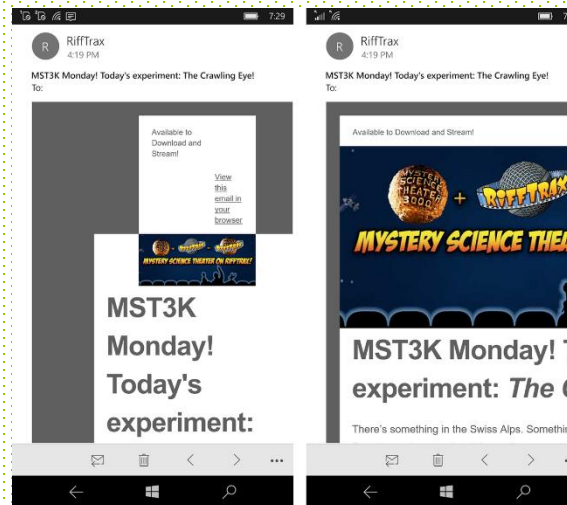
7:29

R RiffTrax
4:19 PM

MST3K Monday! Today's experiment: The Crawling Eye!
To:

Available to Download and Stream!

View this email in your browser

MYSTERY SCIENCE THEATER ON RIFFTRAX!

MST3K Monday! Today's experiment:

R RiffTrax
4:19 PM

MST3K Monday! Today's experiment: The Crawling Eye!
To:

Available to Download and Stream!

MYSTERY SCIENCE THEATER 3000 + RIFFTRAX

MYSTERY SCIENCE THEA

MST3K Monday! T

experiment: The C

There's something in the Swiss Alps. Somethin